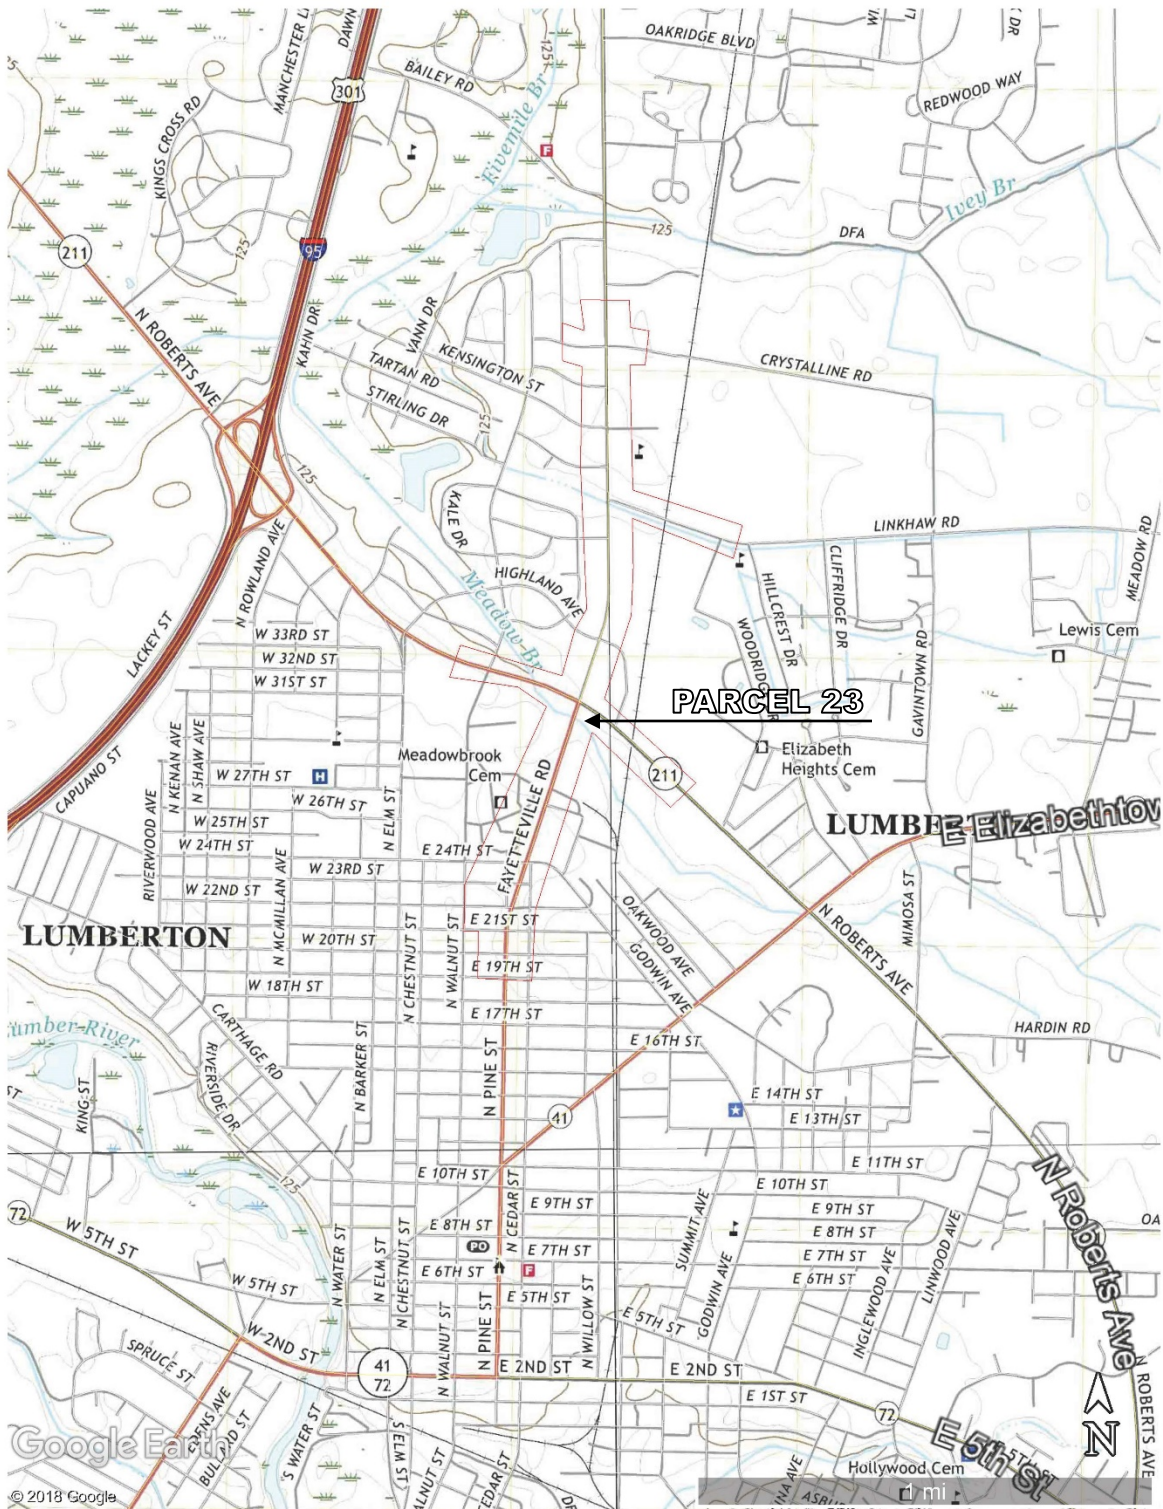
OAKRIDGE BLVD
REDWOOD WAY
BAILEY RD
MANCHESTER LN
DAWN
301
Fivemile Br
125
KINGS CROSS RD
211
95
Ivey Br
DFA
125
N ROBERTS AVE
KAHN DR
VANN DR
KENSINGTON ST
TARTAN RD
STIRLING DR
CRYSTALLINE RD
125
125
KALE DR
LINKHAW RD
N ROWLAND AVE
HIGHLAND AVE
Meadow Br
HILLCREST DR
WOODRIDGE DR
CLIFFRIDGE DR
GAVINTOWN RD
MEADOW RD
LACKEY ST
W 33RD ST
W 32ND ST
W 31ST ST
Lewis Cem
PARCEL 23
Meadowbrook Cem
Elizabeth Heights Cem
211
CAPUANO ST
N KENAN AVE
N SHAW AVE
W 27TH ST
W 26TH ST
N ELM ST
FAYETTEVILLE RD
LUMBE
E Elizabethtow
RIVERWOOD AVE
W 25TH ST
W 24TH ST
E 24TH ST
W 23RD ST
W 22ND ST
N MCMILLAN AVE
MIMOSA ST
E 21ST ST
OAKWOOD AVE
LUMBERTON
W 20TH ST
N CHESTNUT ST
N WALNUT ST
E 19TH ST
GODWIN AVE
N ROBERTS AVE
W 18TH ST
E 17TH ST
Lumber River
CARTHAGE RD
E 16TH ST
HARDIN RD
N BARKER ST
N PINE ST
RIVERSIDE DR
KING ST
E 14TH ST
41
E 13TH ST
E 11TH ST
125
E 10TH ST
E 10TH ST
N CEDAR ST
E 9TH ST
E 9TH ST
72
E 8TH ST
E 8TH ST
W 5TH ST
PO
E 7TH ST
SUMMIT AVE
E 7TH ST
N WATER ST
N ELM ST
N CHESTNUT ST
E 6TH ST
E 6TH ST
LINWOOD AVE
W 5TH ST
E 5TH ST
GODWIN AVE
INGLEWOOD AVE
N Roberts Ave
SPRUCE ST
W 2ND ST
N WALNUT ST
N PINE ST
N WILLOW ST
E 5TH ST
41
72
E 2ND ST
E 2ND ST
E 1ST ST
72
OA
N
ROBERTS AVE
Google Earth
BULLARD ST
S WATER ST
S ELM ST
WALNUT ST
CEDAR ST
Hollywood Cem
E 5th St
1 mi
© 2018 Google